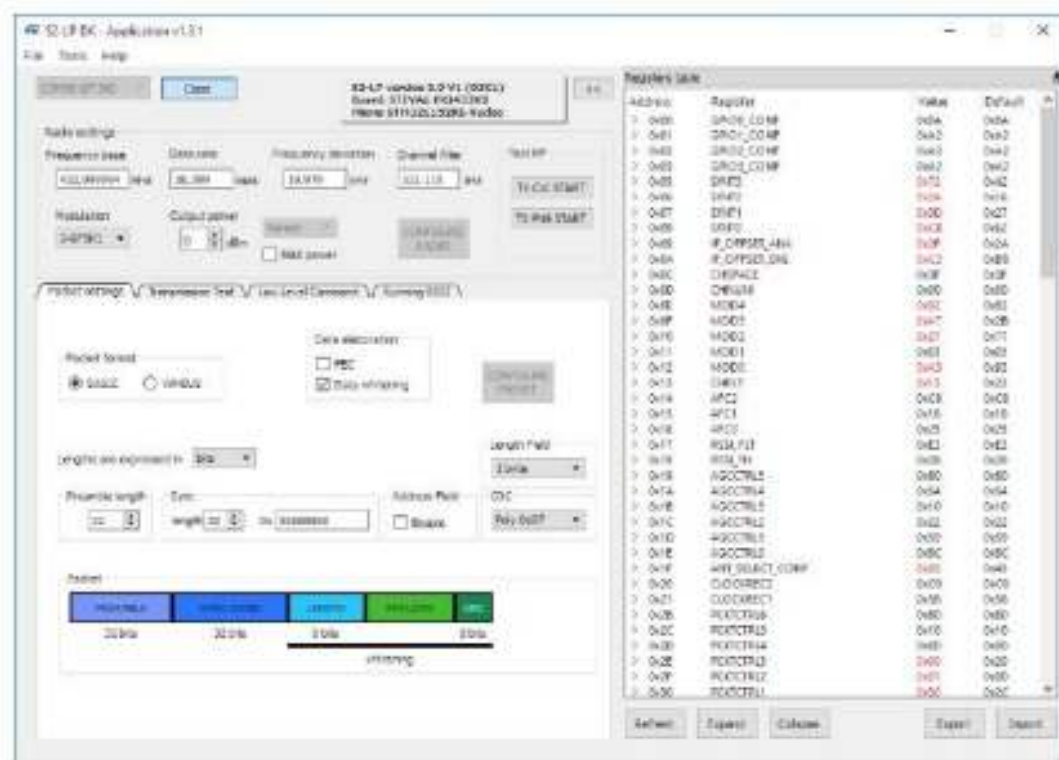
S2-LP DK - Application v1.3.1

File Tools Help

Close

S2-LP version 3.0 V1 (0001)
Board: STEVAL-FKI433V2
Fware: STM32L152RE-Radio

Radio settings

Frequency base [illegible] MHz

Data rate 38.384 kbps

Frequency deviction 19.970 kHz

Channel filter 101.115 kHz

Test RF

TX CW START

TX PN9 START

Modulation 2-GFSK1

Output power 0 dBm

Max power

Packet settings | Transmission Test | Low Level Command | Running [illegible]

Packet format

BASIC WMBUS

Data elaboration

FEC

Data whitening

Lengths are expressed in Bits

Length Field 2 bytes

Preamble length 32

Sync length 32 0x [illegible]

Address Field Enable

CRC Poly 0x07

Packet

32 bits 32 bits 0 bits 0 bits

whitening

Registers table

| Address | Register | Value | Default |
|---|---|---|---|
| 0x00 | GPIO0_CONF | 0x0A | 0x0A |
| 0x01 | GPIO1_CONF | 0xA2 | 0xA2 |
| 0x02 | GPIO2_CONF | 0xA2 | 0xA2 |
| 0x03 | GPIO3_CONF | 0xA2 | 0xA2 |
| 0x05 | SYNT3 | 0x72 | 0x42 |
| 0x06 | SYNT2 | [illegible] | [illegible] |
| 0x07 | SYNT1 | 0x0D | 0x27 |
| 0x08 | SYNT0 | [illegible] | 0x62 |
| 0x09 | IF_OFFSET_ANA | 0x3F | 0x2A |
| 0x0A | IF_OFFSET_DIG | 0x42 | 0xB8 |
| 0x0C | CHSPACE | 0x3F | 0x3F |
| 0x0D | CHNUM | 0x00 | 0x00 |
| 0x0E | MOD4 | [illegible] | 0x83 |
| 0x0F | MOD3 | 0x47 | 0x2B |
| 0x10 | MOD2 | 0x27 | 0x77 |
| 0x11 | MOD1 | 0x03 | 0x03 |
| 0x12 | MOD0 | 0x43 | 0x93 |
| 0x13 | CHFLT | 0x13 | 0x23 |
| 0x14 | AFC2 | 0xC8 | 0xC8 |
| 0x15 | AFC1 | 0x18 | 0x18 |
| 0x16 | AFC0 | 0x25 | 0x25 |
| 0x17 | RSSI_FLT | 0xE3 | 0xE3 |
| 0x18 | RSSI_TH | 0x28 | 0x28 |
| 0x19 | AGCCTRL5 | 0x80 | 0x80 |
| 0x1A | AGCCTRL4 | 0x54 | 0x54 |
| 0x1B | AGCCTRL3 | 0x10 | 0x10 |
| 0x1C | AGCCTRL2 | 0x22 | 0x22 |
| 0x1D | AGCCTRL1 | 0x59 | 0x59 |
| 0x1E | AGCCTRL0 | 0x8C | 0x8C |
| 0x1F | ANT_SELECT_CONF | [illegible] | 0x45 |
| 0x20 | CLOCKREC2 | 0xC0 | 0xC0 |
| 0x21 | CLOCKREC1 | 0x58 | 0x58 |
| 0x2B | PCKTCTRL6 | 0x80 | 0x80 |
| 0x2C | PCKTCTRL5 | 0x10 | 0x10 |
| 0x2D | PCKTCTRL4 | 0x00 | 0x00 |
| 0x2E | PCKTCTRL3 | 0x00 | 0x20 |
| 0x2F | PCKTCTRL2 | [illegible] | 0x00 |
| 0x30 | PCKTCTRL1 | 0x50 | 0x2C |

Refresh Expand Collapse Export Import